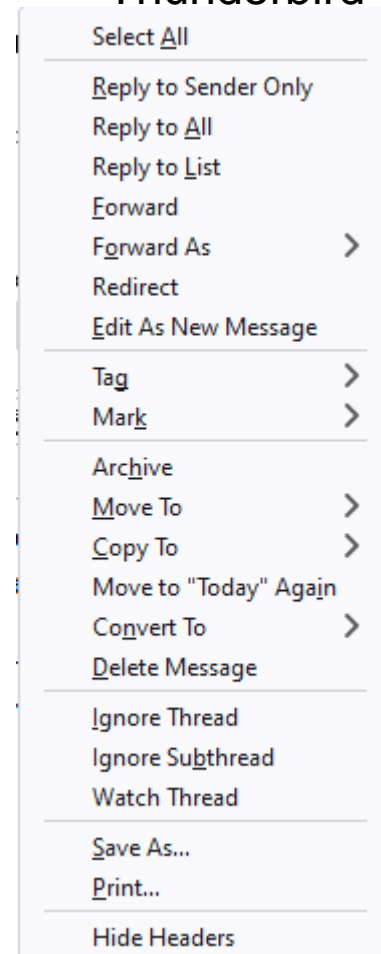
Thunderbird

Select All

Reply to Sender Only
Reply to All
Reply to List
Forward
Forward As
Redirect
Edit As New Message

Tag
Mark

Archive
Move To
Copy To
Move to "Today" Again
Convert To
Delete Message

Ignore Thread
Ignore Subthread
Watch Thread

Save As...
Print...

Hide Headers